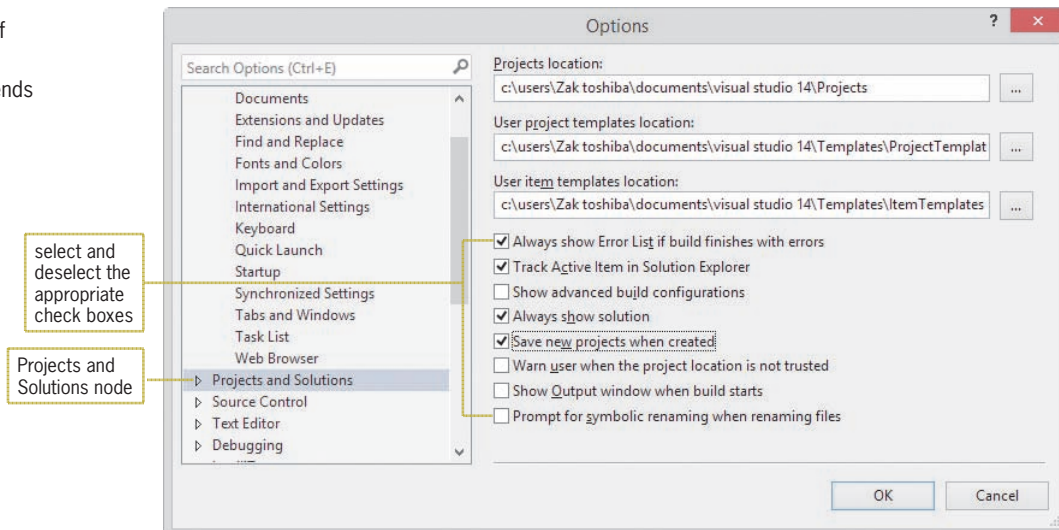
f

nds

Options

?

×

Search Options (Ctrl+E)

Documents
Extensions and Updates
Find and Replace
Fonts and Colors
Import and Export Settings
International Settings
Keyboard
Quick Launch
Startup
Synchronized Settings
Tabs and Windows
Task List
Web Browser
▷ Projects and Solutions
▷ Source Control
▷ Text Editor
▷ Debugging

Projects location:
c:\users\Zak toshiba\documents\visual studio 14\Projects
...

User project templates location:
c:\users\Zak toshiba\documents\visual studio 14\Templates\ProjectTemplat
...

User item templates location:
c:\users\Zak toshiba\documents\visual studio 14\Templates\ItemTemplates
...

Always show Error List if build finishes with errors
Track Active Item in Solution Explorer
Show advanced build configurations
Always show solution
Save new projects when created
Warn user when the project location is not trusted
Show Output window when build starts
Prompt for symbolic renaming when renaming files

OK
Cancel

select and deselect the appropriate check boxes

Projects and Solutions node